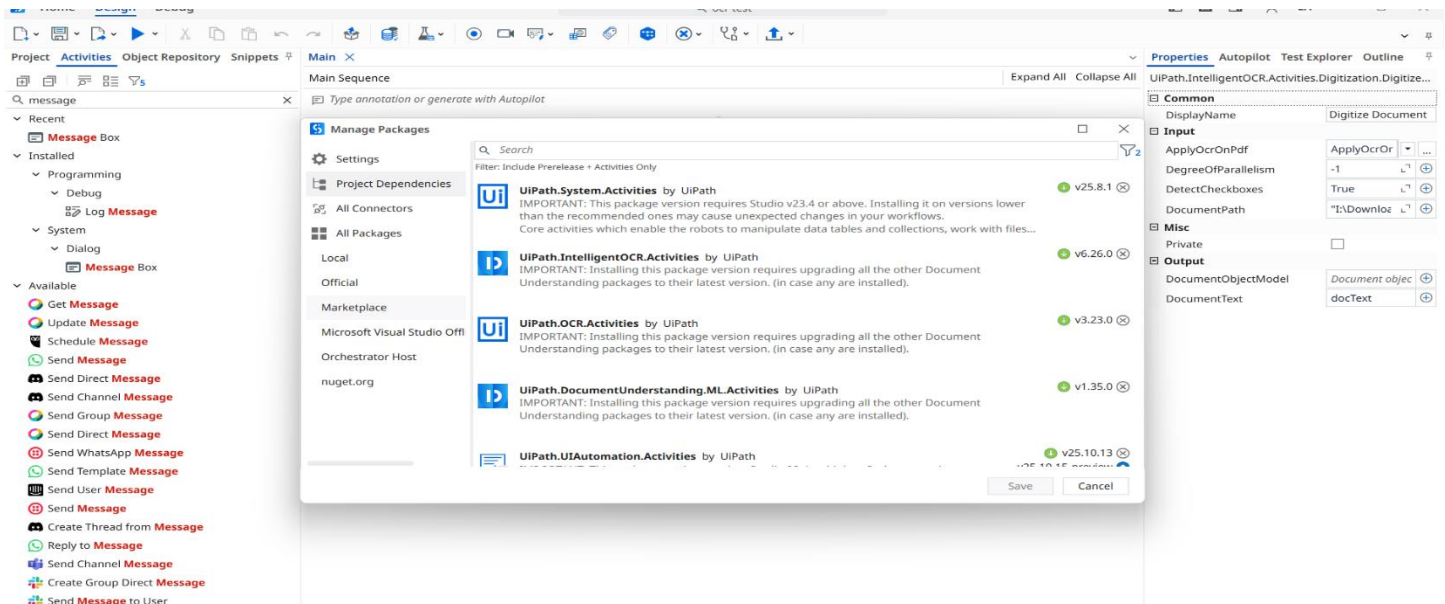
Home Design Debug

ocr test

Project Activities Object Repository Snippets

message

Recent
Message Box
Installed
Programming
Debug
Log Message
System
Dialog
Message Box
Available
Get Message
Update Message
Schedule Message
Send Message
Send Direct Message
Send Channel Message
Send Group Message
Send Direct Message
Send WhatsApp Message
Send Template Message
Send User Message
Send Message
Create Thread from Message
Reply to Message
Send Channel Message
Create Group Direct Message
Send Message to User

Main

Main Sequence
Expand All Collapse All
Type annotation or generate with Autopilot

Manage Packages

Settings
Project Dependencies
All Connectors
All Packages
Local
Official
Marketplace
Microsoft Visual Studio Offi
Orchestrator Host
nuget.org

Search
Filter: Include Prerelease + Activities Only

UiPath.System.Activities by UiPath
IMPORTANT: This package version requires Studio v23.4 or above. Installing it on versions lower than the recommended ones may cause unexpected changes in your workflows.
Core activities which enable the robots to manipulate data tables and collections, work with files...
v25.8.1

UiPath.IntelligentOCR.Activities by UiPath
IMPORTANT: Installing this package version requires upgrading all the other Document Understanding packages to their latest version. (in case any are installed).
v6.26.0

UiPath.OCR.Activities by UiPath
IMPORTANT: Installing this package version requires upgrading all the other Document Understanding packages to their latest version. (in case any are installed).
v3.23.0

UiPath.DocumentUnderstanding.ML.Activities by UiPath
IMPORTANT: Installing this package version requires upgrading all the other Document Understanding packages to their latest version. (in case any are installed).
v1.35.0

UiPath.UIAutomation.Activities by UiPath
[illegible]
v25.10.13
v25.10.15-preview

Save
Cancel

Properties Autopilot Test Explorer Outline

UiPath.IntelligentOCR.Activities.Digitization.Digitize...
Common
DisplayName | Digitize Document
Input
ApplyOcrOnPdf | ApplyOcrOr
DegreeOfParallelism | -1
DetectCheckboxes | True
DocumentPath | "I:\Downloa
Misc
Private
Output
DocumentObjectModel | Document objec
DocumentText | docText